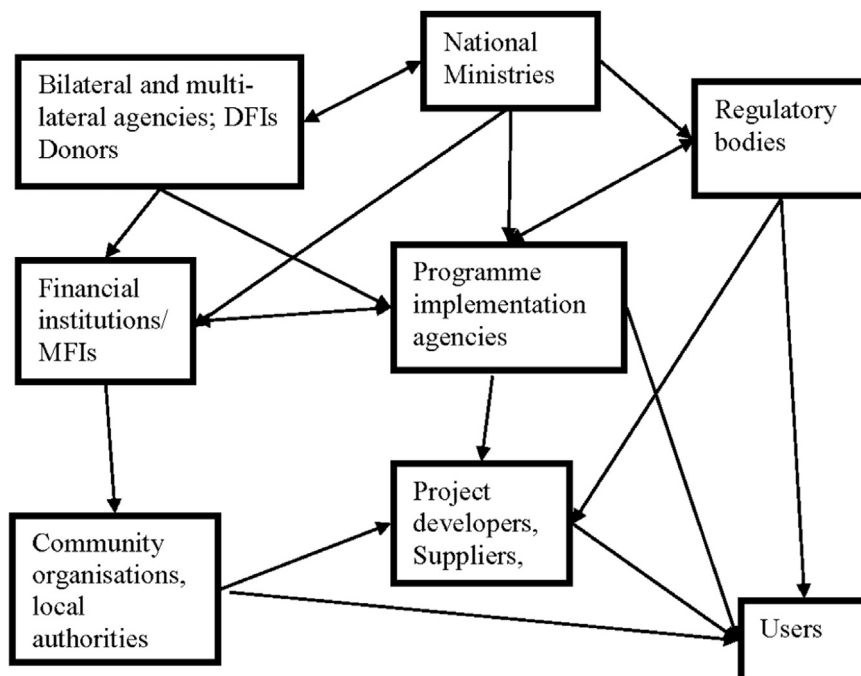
National Ministries

Bilateral and multilateral agencies; DFIs Donors

Regulatory bodies

Financial institutions/ MFIs

Programme implementation agencies

Project developers, Suppliers,

Community organisations, local authorities

Users